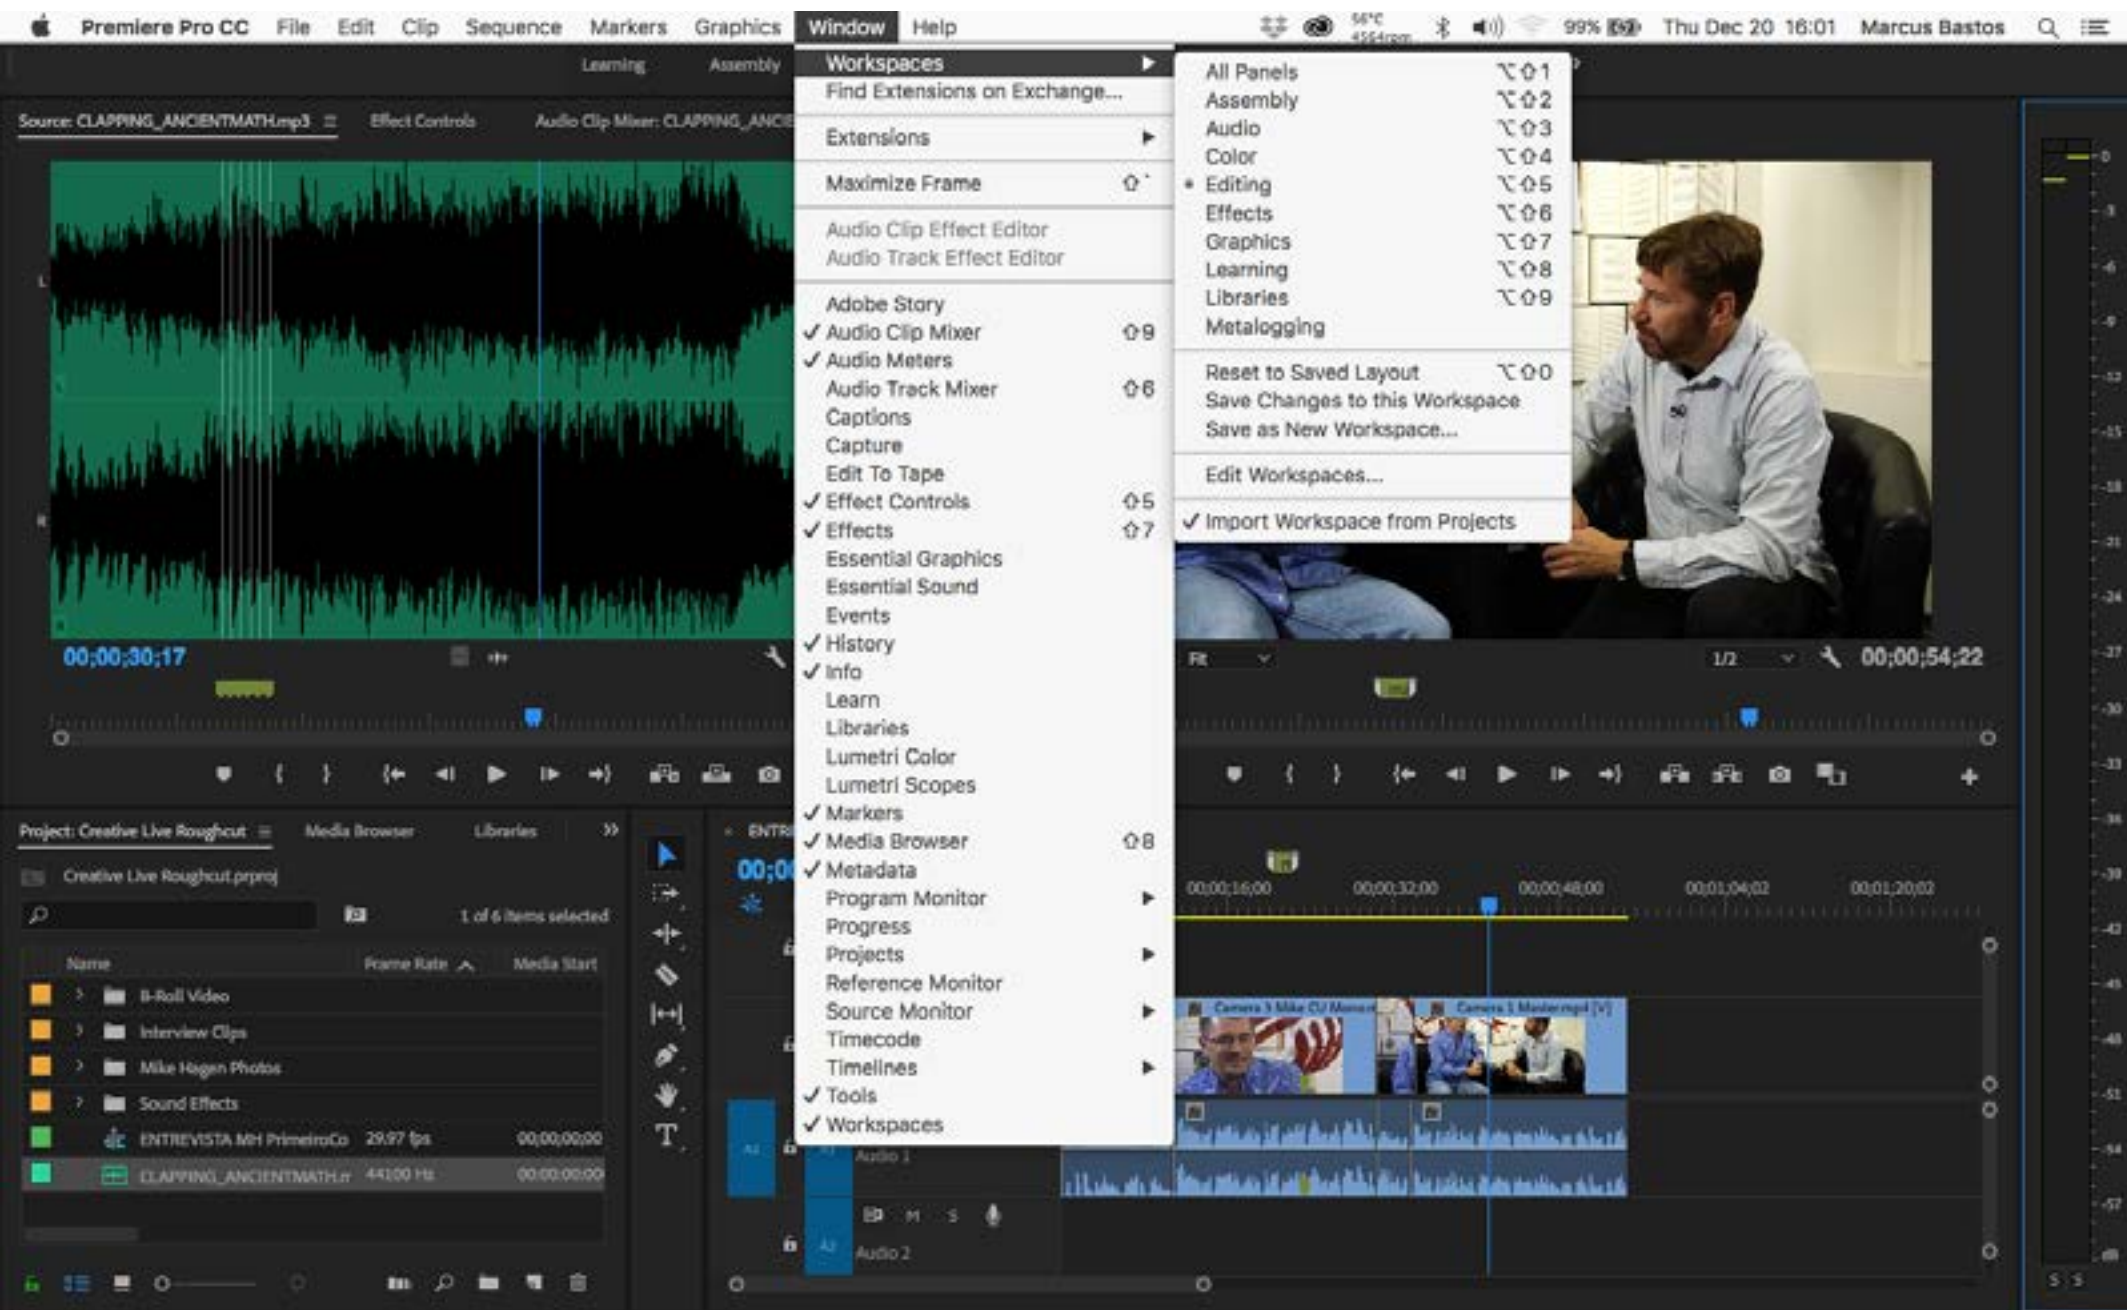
Premiere Pro CC File Edit Clip Sequence Markers Graphics Window Help

56°C 4564rpm 99% Thu Dec 20 16:01 Marcus Bastos

Learning Assembly

Source: CLAPPING_ANCIENTMATH.mp3 Effect Controls Audio Clip Mixer: CLAPPING_ANCI

Workspaces
Find Extensions on Exchange...
Extensions
Maximize Frame ⇧`
Audio Clip Effect Editor
Audio Track Effect Editor
Adobe Story
✓ Audio Clip Mixer ⇧9
✓ Audio Meters
Audio Track Mixer ⇧6
Captions
Capture
Edit To Tape
✓ Effect Controls ⇧5
✓ Effects ⇧7
Essential Graphics
Essential Sound
Events
✓ History
✓ Info
Learn
Libraries
Lumetri Color
Lumetri Scopes
✓ Markers
✓ Media Browser ⇧8
✓ Metadata
Program Monitor
Progress
Projects
Reference Monitor
Source Monitor
Timecode
Timelines
✓ Tools
✓ Workspaces

All Panels ⌥⇧1
Assembly ⌥⇧2
Audio ⌥⇧3
Color ⌥⇧4
• Editing ⌥⇧5
Effects ⌥⇧6
Graphics ⌥⇧7
Learning ⌥⇧8
Libraries ⌥⇧9
Metalogging
Reset to Saved Layout ⌥⇧0
Save Changes to this Workspace
Save as New Workspace...
Edit Workspaces...
✓ Import Workspace from Projects

00;00;30;17
Fit 1/2 00;00;54;22

Project: Creative Live Roughcut Media Browser Libraries
Creative Live Roughcut.prproj
1 of 6 items selected
Name Frame Rate Media Start
B-Roll Video
Interview Clips
Mike Hagen Photos
Sound Effects
ENTREVISTA MH PrimeiroCo 29.97 fps 00;00;00;00
CLAPPING_ANCIENTMATH.n 44100 Hz 00:00:00:00

ENTR
00;00
00;00;16;00 00;00;32;00 00;00;48;00 00;01;04;02 00;01;20;02
Camera 3 Mike CU Mono
Camera 1 Master.mpf [V]
A1 Audio 1
A2 Audio 2
M S
S S